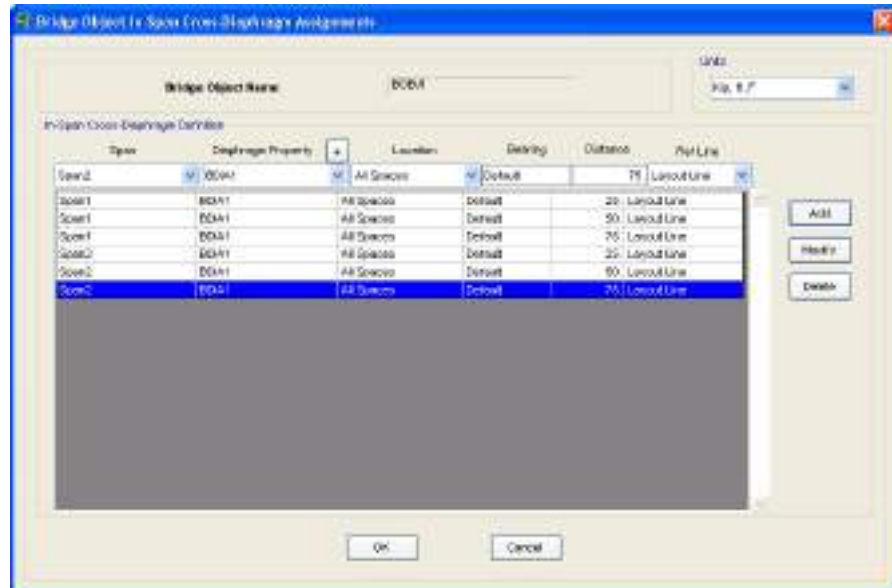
Bridge Object In Span Cross Diaphragm Assignments

Bridge Object Name BOBJ1

Units
Kip, ft, F

In-Span Cross Diaphragm Definition

| Span | Diaphragm Property | Location | Bearing | Distance | Ref Line |
|---|---|---|---|---|---|
| Span2 | BDIA1 | All Spaces | Default | 75 | Layout Line |
| Span1 | BDIA1 | All Spaces | Default | 25 | Layout Line |
| Span1 | BDIA1 | All Spaces | Default | 50 | Layout Line |
| Span1 | BDIA1 | All Spaces | Default | 75 | Layout Line |
| Span2 | BDIA1 | All Spaces | Default | 25 | Layout Line |
| Span2 | BDIA1 | All Spaces | Default | 50 | Layout Line |
| Span2 | BDIA1 | All Spaces | Default | 75 | Layout Line |

Add
Modify
Delete

OK
Cancel